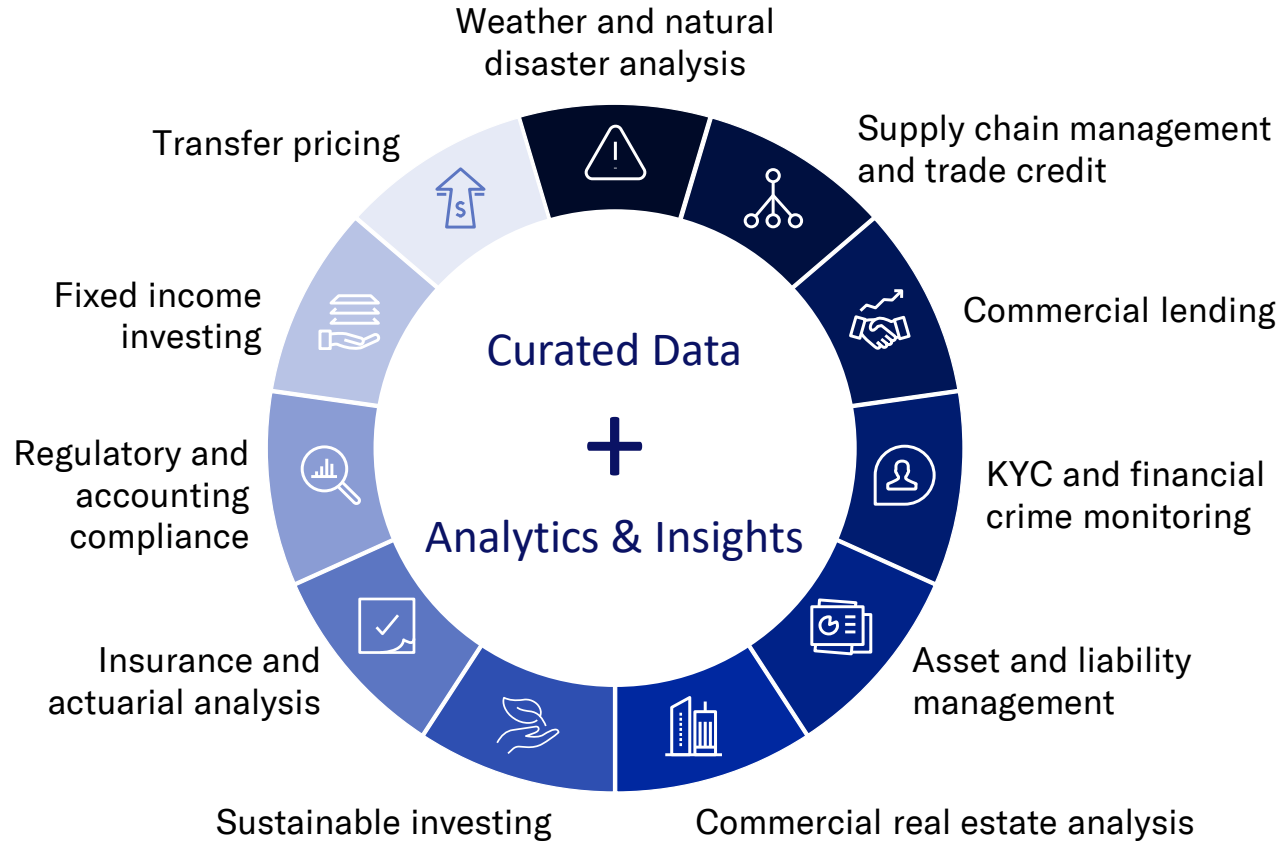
Weather and natural disaster analysis

Supply chain management and trade credit

Commercial lending

KYC and financial crime monitoring

Asset and liability management

Commercial real estate analysis

Sustainable investing

Insurance and actuarial analysis

Regulatory and accounting compliance

Fixed income investing

Transfer pricing

$

Curated Data

+

Analytics & Insights